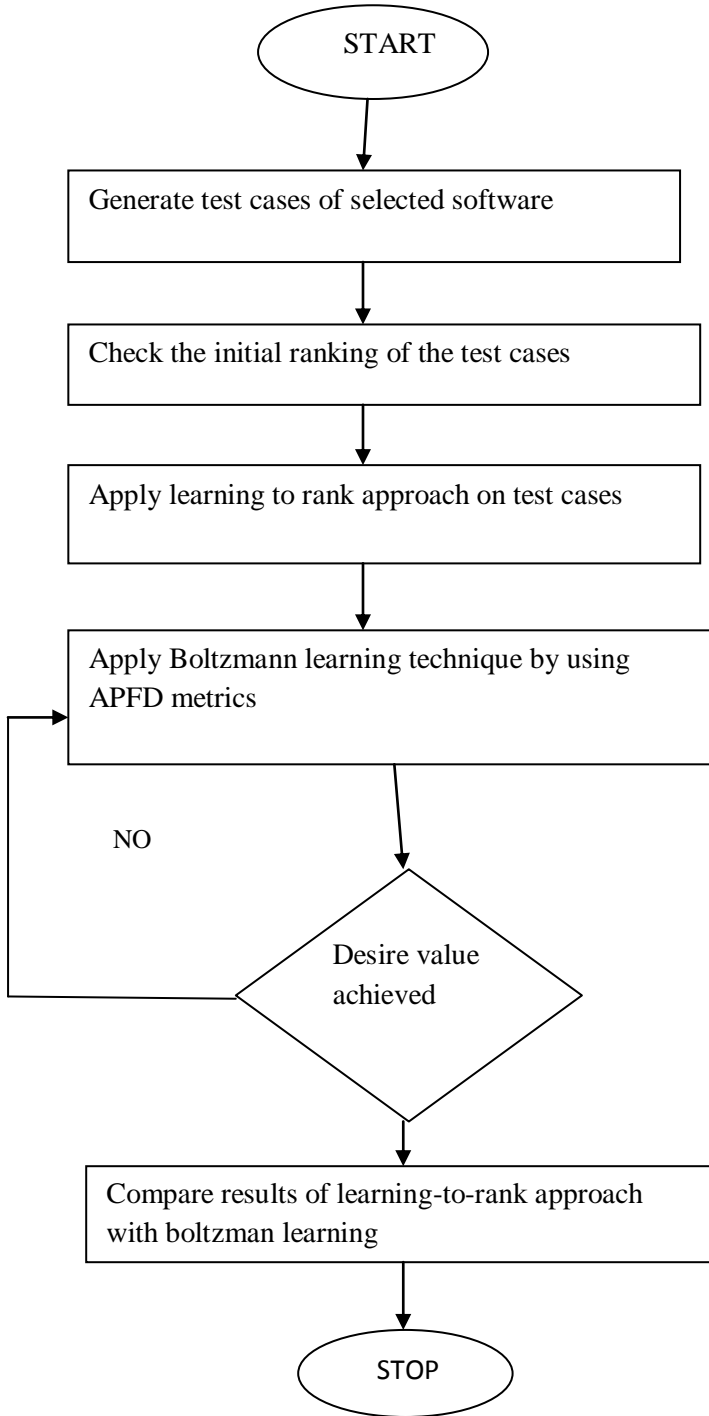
START

Generate test cases of selected software

Check the initial ranking of the test cases

Apply learning to rank approach on test cases

Apply Boltzmann learning technique by using APFD metrics

NO

Desire value achieved

Compare results of learning-to-rank approach with boltzman learning

STOP